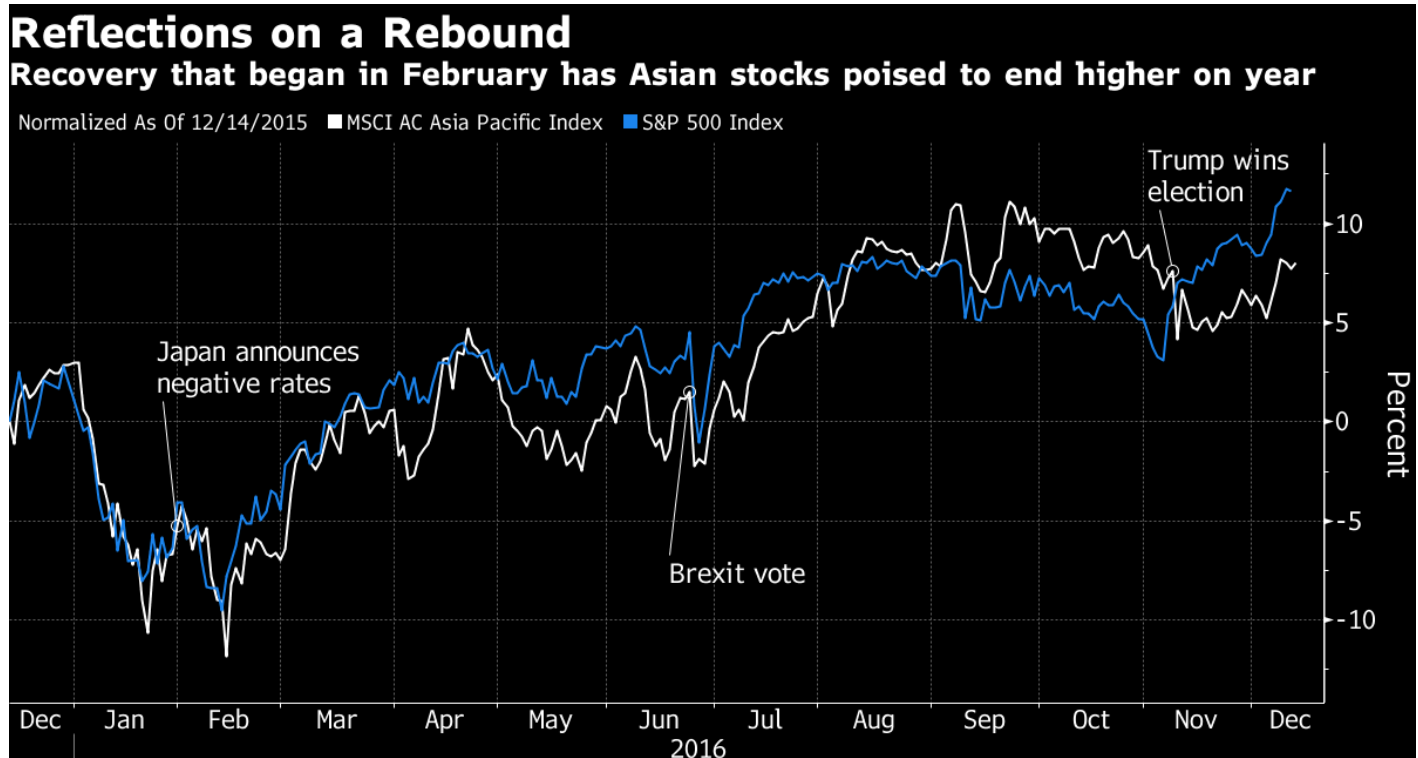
Reflections on a Rebound
Recovery that began in February has Asian stocks poised to end higher on year

Normalized As Of 12/14/2015 MSCI AC Asia Pacific Index S&P 500 Index

Trump wins election

Japan announces negative rates

Brexit vote

10
5
0
-5
-10

Percent

Dec Jan Feb Mar Apr May Jun Jul Aug Sep Oct Nov Dec
2016